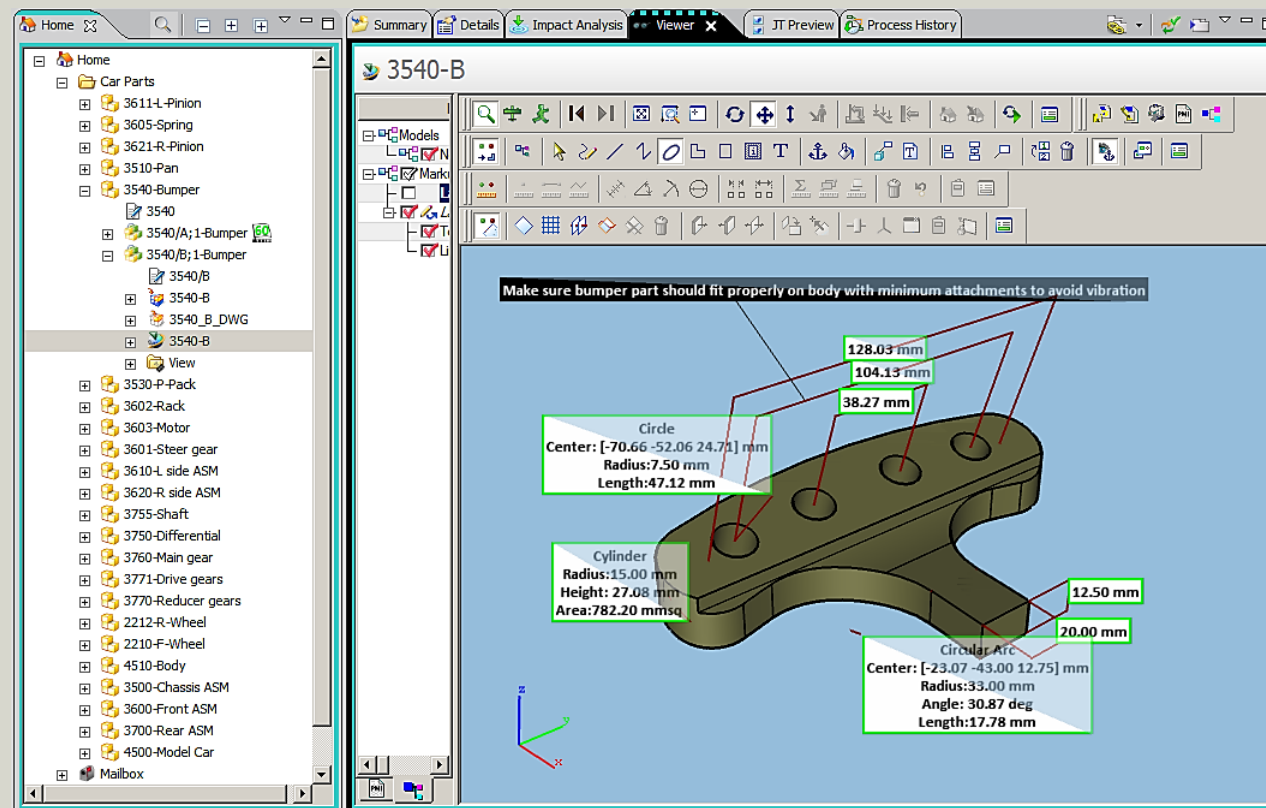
Home

Home
Car Parts
3611-L-Pinion
3605-Spring
3621-R-Pinion
3510-Pan
3540-Bumper
3540
3540/A;1-Bumper
3540/B;1-Bumper
3540/B
3540-B
3540_B_DWG
3540-B
View
3530-P-Pack
3602-Rack
3603-Motor
3601-Steer gear
3610-L side ASM
3620-R side ASM
3755-Shaft
3750-Differential
3760-Main gear
3771-Drive gears
3770-Reducer gears
2212-R-Wheel
2210-F-Wheel
4510-Body
3500-Chassis ASM
3600-Front ASM
3700-Rear ASM
4500-Model Car
Mailbox

Summary | Details | Impact Analysis | Viewer | JT Preview | Process History

3540-B

Models
N
Mark
L
T
L

Make sure bumper part should fit properly on body with minimum attachments to avoid vibration

128.03 mm
104.13 mm
38.27 mm

Circle
Center: [-70.66 -52.06 24.71] mm
Radius:7.50 mm
Length:47.12 mm

Cylinder
Radius:15.00 mm
Height: 27.08 mm
Area:782.20 mmsq

12.50 mm
20.00 mm

Circular Arc
Center: [-23.07 -43.00 12.75] mm
Radius:33.00 mm
Angle: 30.87 deg
Length:17.78 mm